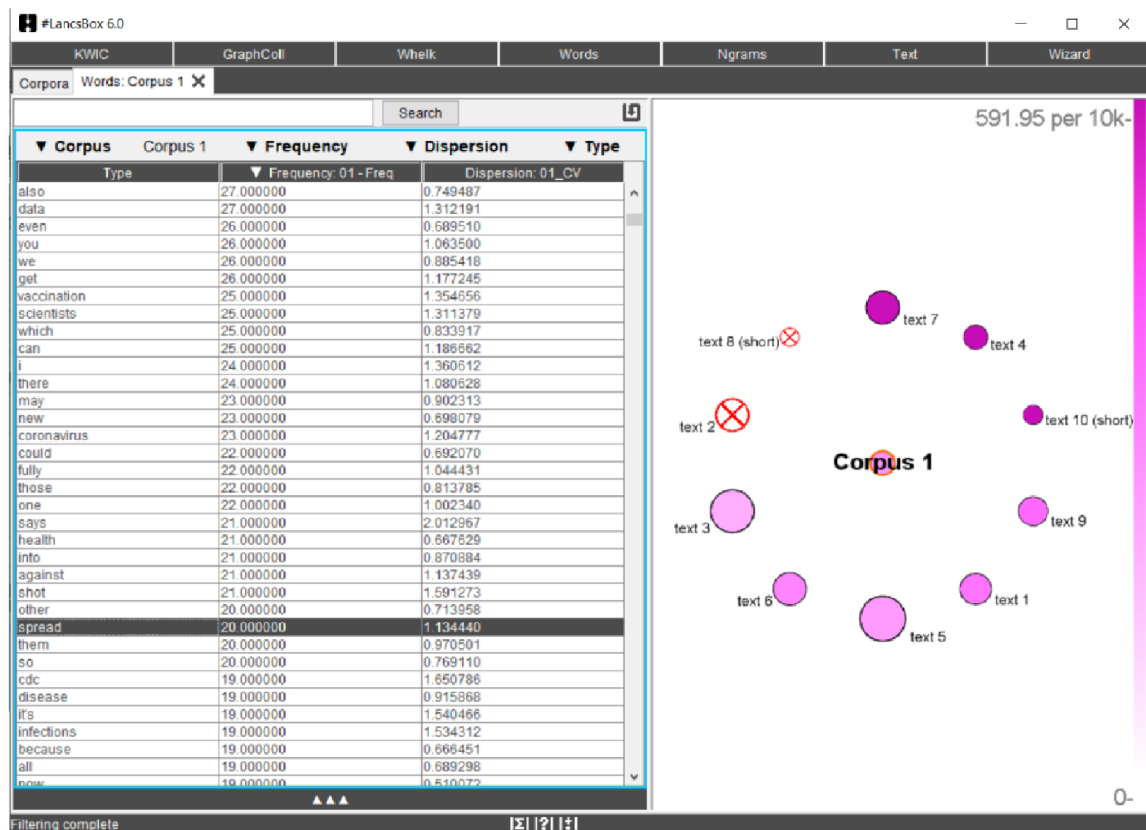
#LancsBox 6.0

KWIC | GraphColl | Whelk | Words | Ngrams | Text | Wizard

Corpora | Words: Corpus 1

Search

▼ Corpus Corpus 1 ▼ Frequency ▼ Dispersion ▼ Type

| Type | ▼ Frequency: 01 - Freq | Dispersion: 01_CV |
|---|---|---|
| also | 27.000000 | 0.749487 |
| data | 27.000000 | 1.312191 |
| even | 26.000000 | 0.689510 |
| you | 26.000000 | 1.063500 |
| we | 26.000000 | 0.885418 |
| get | 26.000000 | 1.177245 |
| vaccination | 25.000000 | 1.354656 |
| scientists | 25.000000 | 1.311379 |
| which | 25.000000 | 0.833917 |
| can | 25.000000 | 1.186662 |
| i | 24.000000 | 1.360612 |
| there | 24.000000 | 1.080628 |
| may | 23.000000 | 0.902313 |
| new | 23.000000 | 0.698079 |
| coronavirus | 23.000000 | 1.204777 |
| could | 22.000000 | 0.692070 |
| fully | 22.000000 | 1.044431 |
| those | 22.000000 | 0.813785 |
| one | 22.000000 | 1.002340 |
| says | 21.000000 | 2.012967 |
| health | 21.000000 | 0.667629 |
| into | 21.000000 | 0.870884 |
| against | 21.000000 | 1.137439 |
| shot | 21.000000 | 1.591273 |
| other | 20.000000 | 0.713958 |
| spread | 20.000000 | 1.134440 |
| them | 20.000000 | 0.970501 |
| so | 20.000000 | 0.769110 |
| cdc | 19.000000 | 1.650786 |
| disease | 19.000000 | 0.915868 |
| it's | 19.000000 | 1.540466 |
| infections | 19.000000 | 1.534312 |
| because | 19.000000 | 0.666451 |
| all | 19.000000 | 0.689298 |
| now | 19.000000 | 0.510072 |

▲▲▲

591.95 per 10k-

text 7
text 4
text 8 (short)
text 2
text 10 (short)
Corpus 1
text 3
text 9
text 6
text 1
text 5

0-

Filtering complete
|Σ| |?| |±|